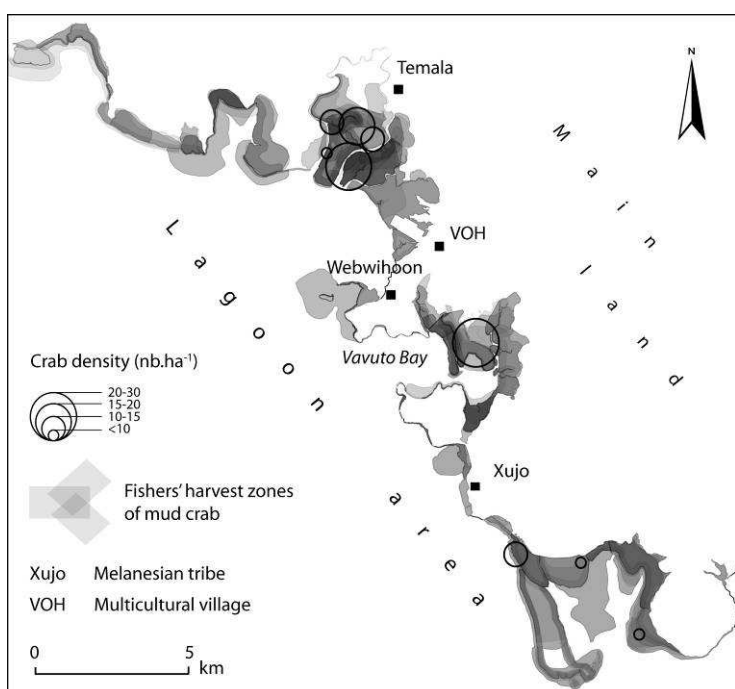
N

Temala

M a i n l a n d

L a g o o n a r e a

VOH

Webwihoon

Vavuto Bay

Crab density (nb.ha$^{-1}$)

20-30
15-20
10-15
<10

Xujo

Fishers' harvest zones of mud crab

Xujo Melanesian tribe
VOH Multicultural village

0 5 km